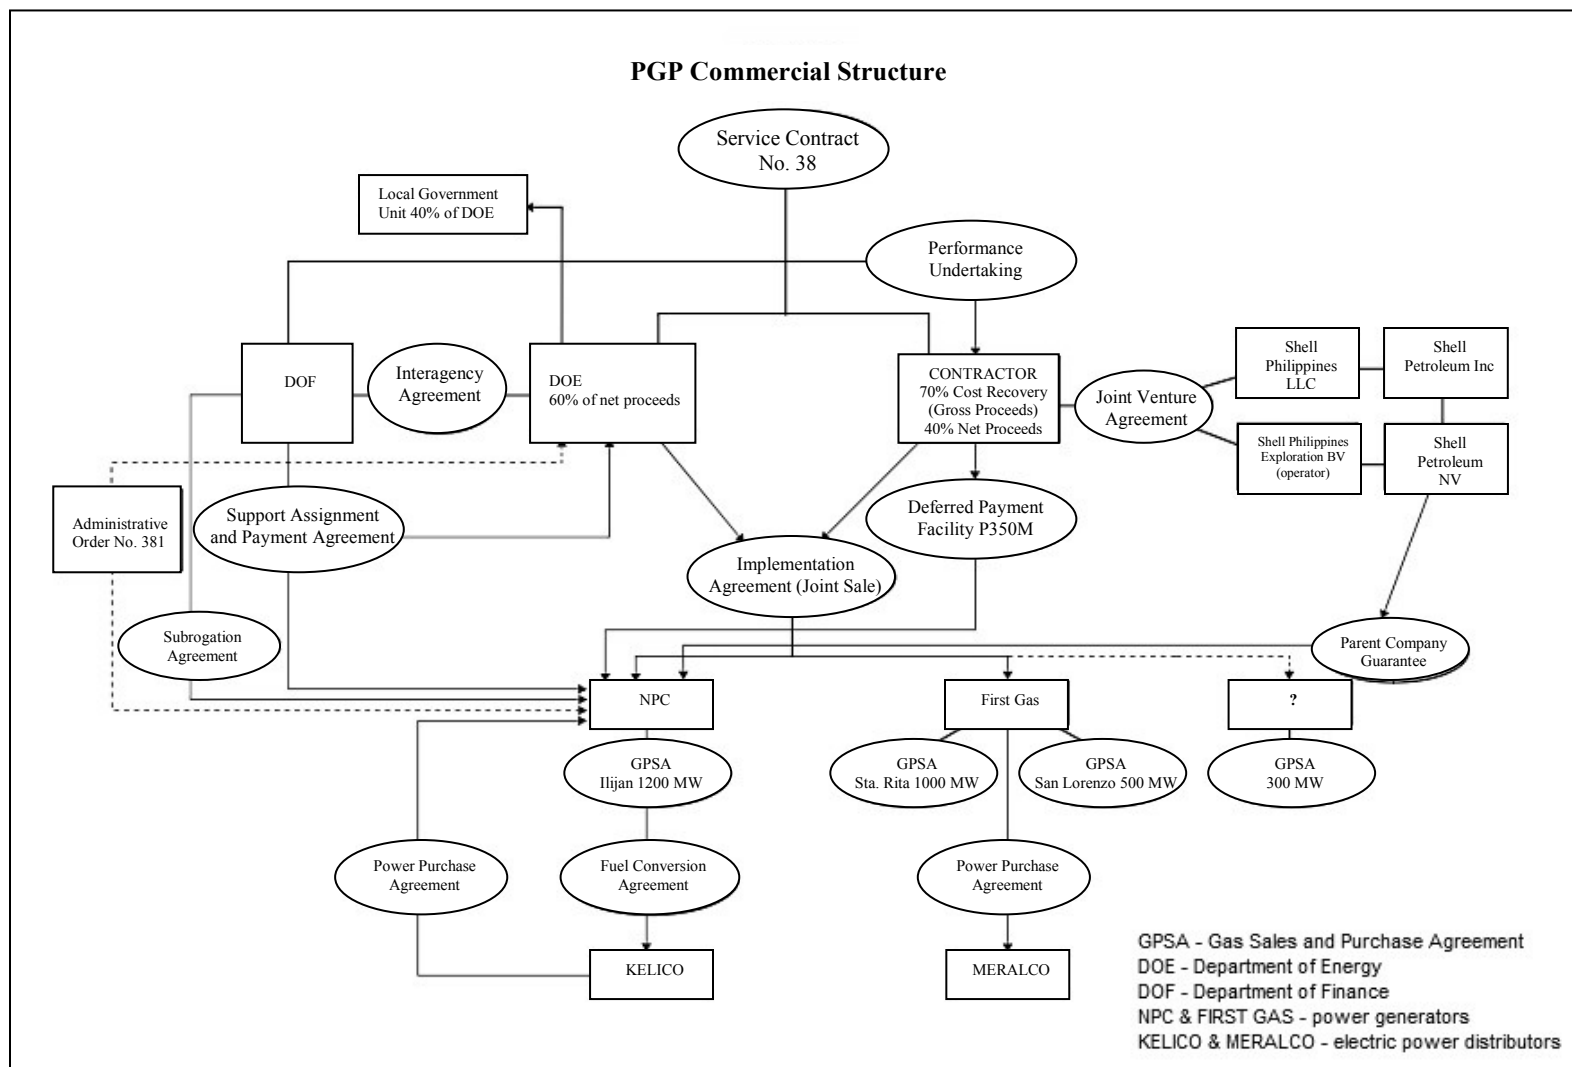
PGP Commercial Structure

Service Contract No. 38

Local Government Unit 40% of DOE

Performance Undertaking

DOF

Interagency Agreement

DOE 60% of net proceeds

CONTRACTOR 70% Cost Recovery (Gross Proceeds) 40% Net Proceeds

Joint Venture Agreement

Shell Philippines LLC

Shell Petroleum Inc

Shell Philippines Exploration BV (operator)

Shell Petroleum NV

Administrative Order No. 381

Support Assignment and Payment Agreement

Deferred Payment Facility P350M

Implementation Agreement (Joint Sale)

Subrogation Agreement

Parent Company Guarantee

NPC

First Gas

?

GPSA Ilijan 1200 MW

GPSA Sta. Rita 1000 MW

GPSA San Lorenzo 500 MW

GPSA 300 MW

Power Purchase Agreement

Fuel Conversion Agreement

Power Purchase Agreement

KELICO

MERALCO

GPSA - Gas Sales and Purchase Agreement
DOE - Department of Energy
DOF - Department of Finance
NPC & FIRST GAS - power generators
KELICO & MERALCO - electric power distributors